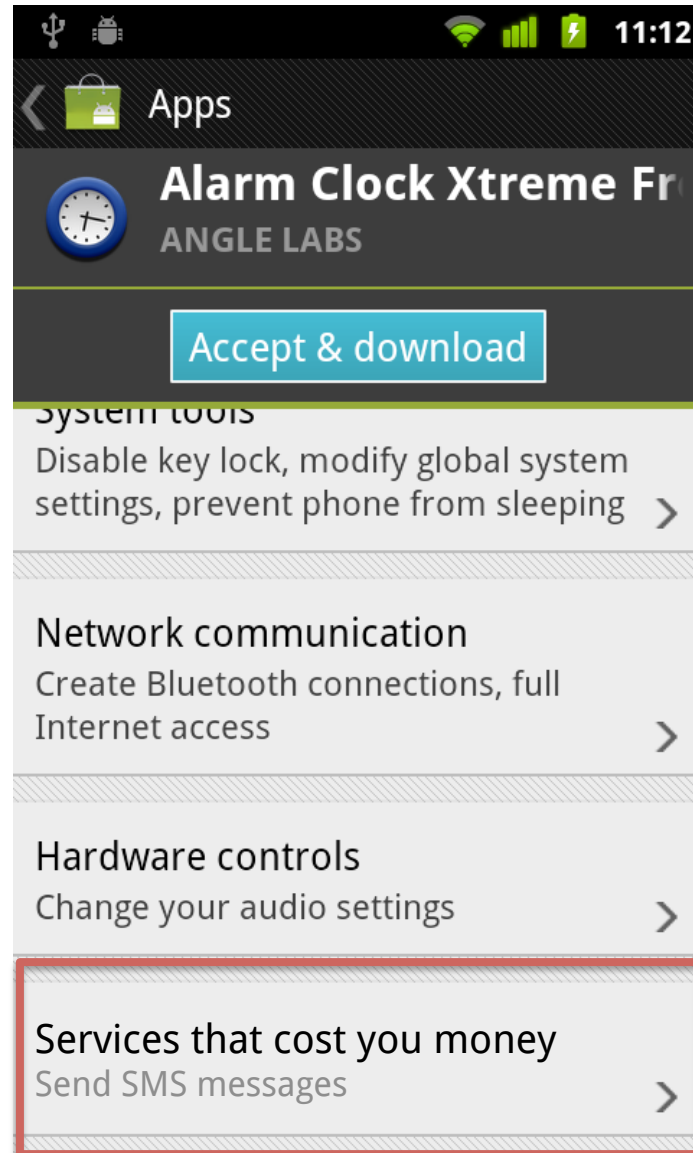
11:12

Apps

Alarm Clock Xtreme Fr

ANGLE LABS

Accept & download

System tools

Disable key lock, modify global system settings, prevent phone from sleeping

Network communication

Create Bluetooth connections, full Internet access

Hardware controls

Change your audio settings

Services that cost you money

Send SMS messages